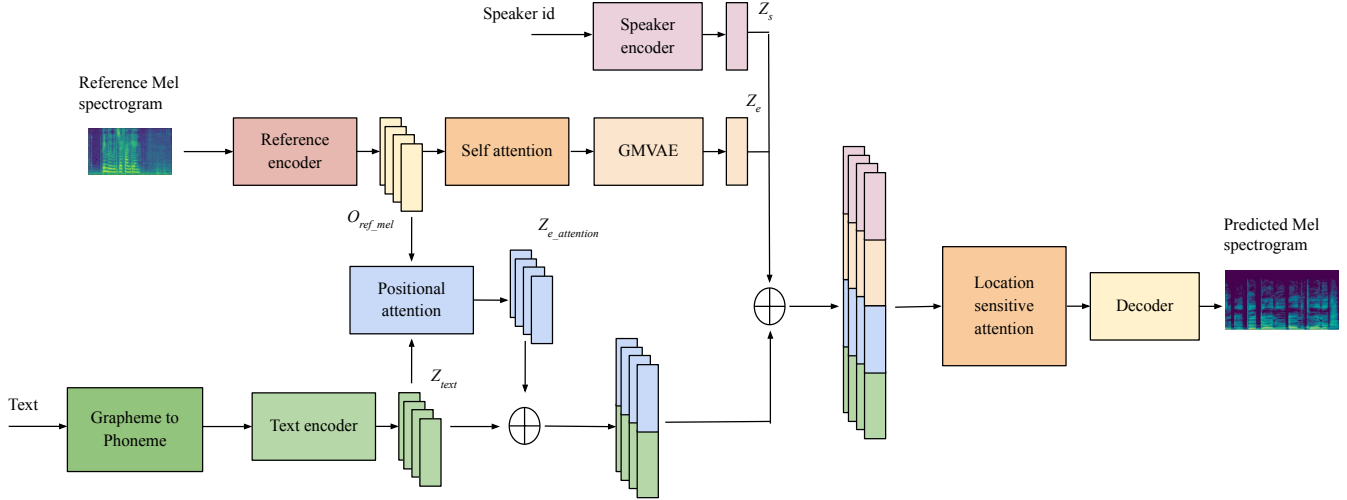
Speaker id

Speaker encoder

$Z_s$

Reference Mel spectrogram

Reference encoder

Self attention

GMVAE

$Z_e$

$O_{ref\_mel}$

$Z_{e\_attention}$

Positional attention

Predicted Mel spectrogram

Location sensitive attention

Decoder

$Z_{text}$

Text

Grapheme to Phoneme

Text encoder